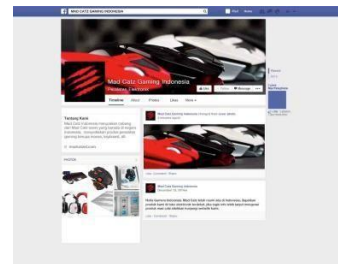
MAD CATZ GAMING INDONESIA

Mad Catz Gaming Indonesia
Peralatan Elektronik

Like
Follow
Message

Timeline
About
Photos
Likes
More

Tentang Kami
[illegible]

PHOTOS

Mad Catz Gaming Indonesia

Mad Catz Gaming Indonesia

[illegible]